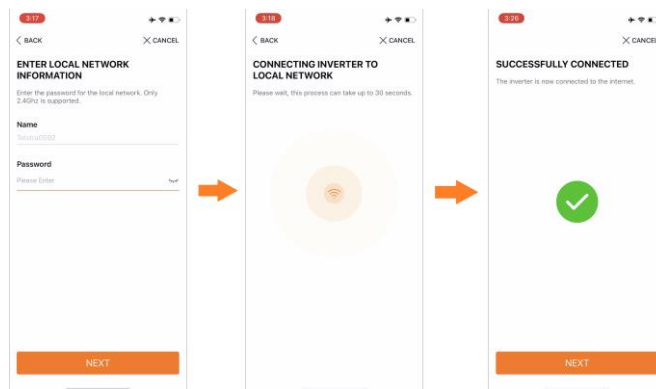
3:17

< BACK

CANCEL

ENTER LOCAL NETWORK INFORMATION

Enter the password for the local network. Only 2.4Ghz is supported.

Name

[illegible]

Password

Please Enter

NEXT

3:18

< BACK

CANCEL

CONNECTING INVERTER TO LOCAL NETWORK

Please wait, this process can take up to 30 seconds.

3:26

CANCEL

SUCCESSFULLY CONNECTED

The inverter is now connected to the internet.

NEXT